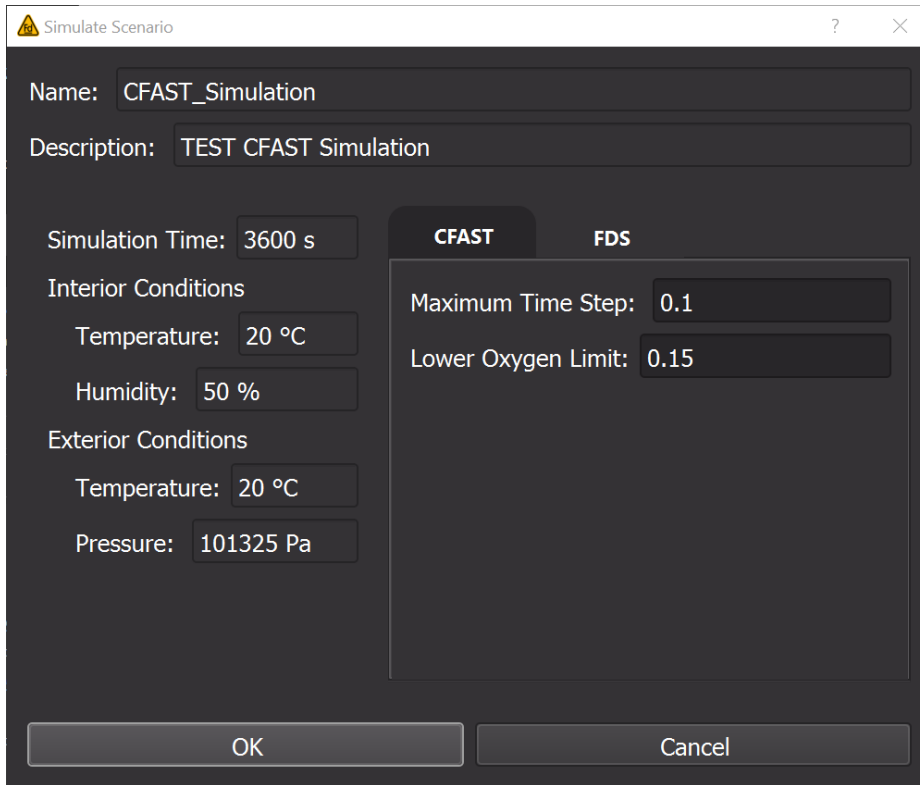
Simulate Scenario
?
×

Name: CFAST_Simulation

Description: TEST CFAST Simulation

Simulation Time: 3600 s

Interior Conditions

Temperature: 20 °C

Humidity: 50 %

Exterior Conditions

Temperature: 20 °C

Pressure: 101325 Pa

CFAST
FDS

Maximum Time Step: 0.1

Lower Oxygen Limit: 0.15

OK
Cancel